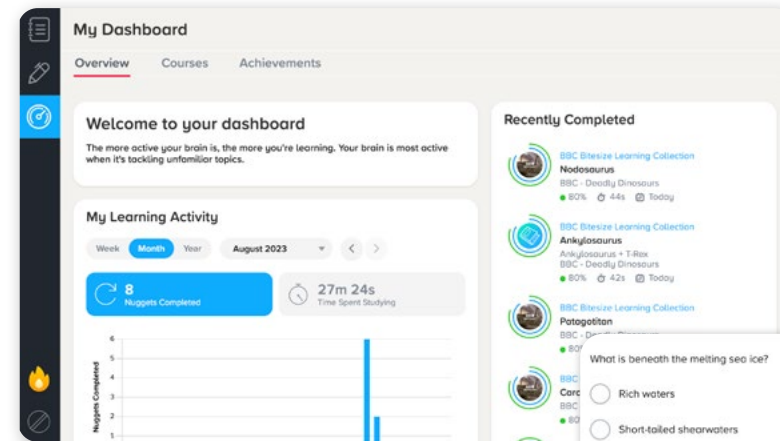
My Dashboard

Overview Courses Achievements

Welcome to your dashboard

The more active your brain is, the more you're learning. Your brain is most active when it's tackling unfamiliar topics.

My Learning Activity

Week Month Year August 2023

8
Nuggets Completed

27m 24s
Time Spent Studying

Nuggets Completed

6
5
4
3
2
1

Recently Completed

BBC Bitesize Learning Collection
Nodosaurus
BBC - Deadly Dinosaurs
80% 44s Today

BBC Bitesize Learning Collection
Ankylosaurus
Ankylosaurus + T-Rex
BBC - Deadly Dinosaurs
80% 42s Today

BBC Bitesize Learning Collection
Patagotitan
BBC - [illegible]
80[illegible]

BBC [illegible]
Corc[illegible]
BBC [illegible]
BBC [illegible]

What is beneath the melting sea ice?

Rich waters

Short-tailed shearwaters